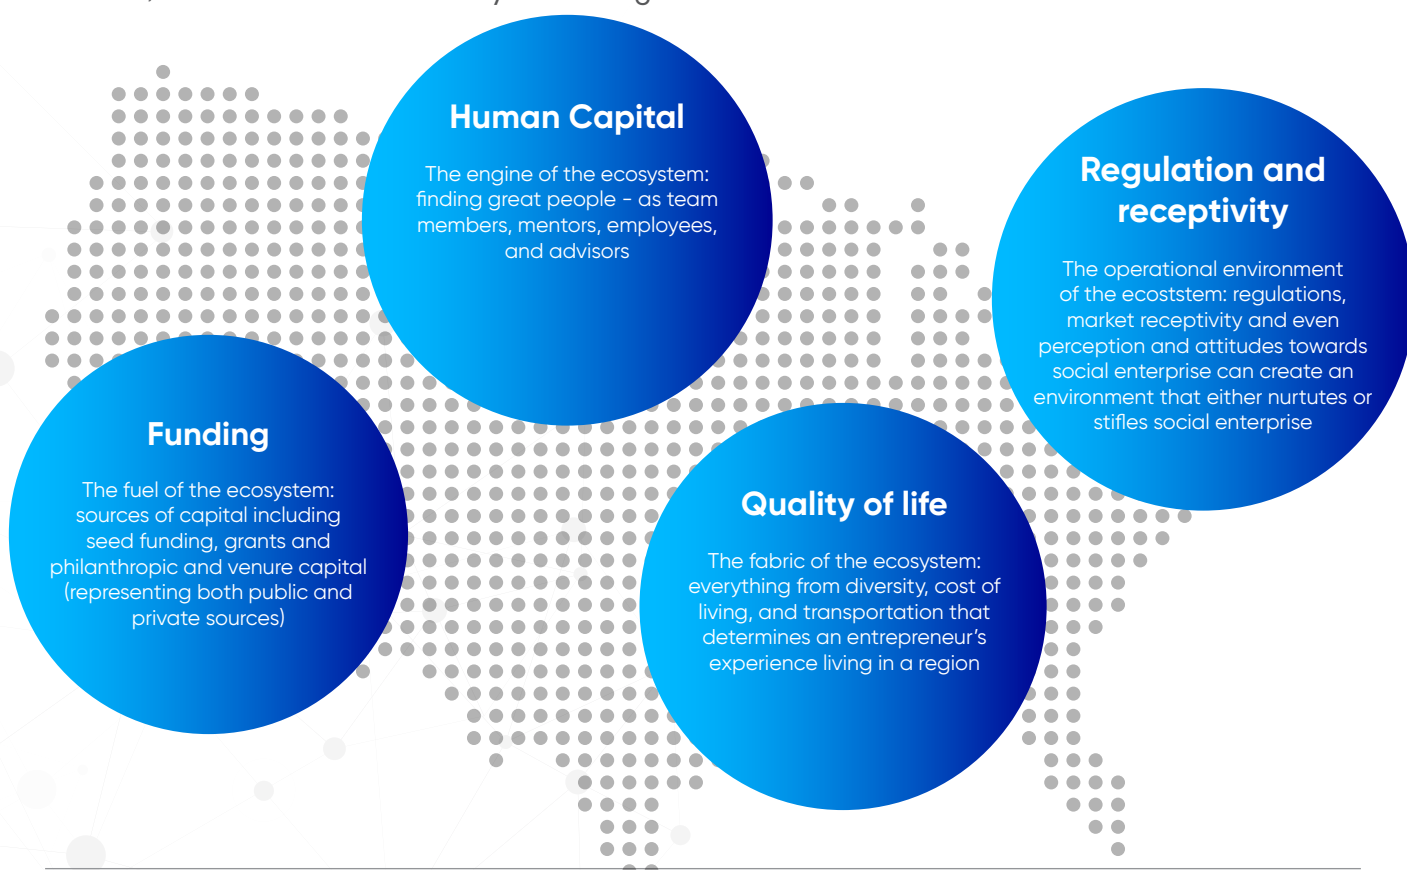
Human Capital

The engine of the ecosystem: finding great people - as team members, mentors, employees, and advisors

Regulation and receptivity

The operational environment of the ecoststem: regulations, market receptivity and even perception and attitudes towards social enterprise can create an environment that either nurtutes or stifles social enterprise

Funding

The fuel of the ecosystem: sources of capital including seed funding, grants and philanthropic and venure capital (representing both public and private sources)

Quality of life

The fabric of the ecosystem: everything from diversity, cost of living, and transportation that determines an entrepreneur's experience living in a region